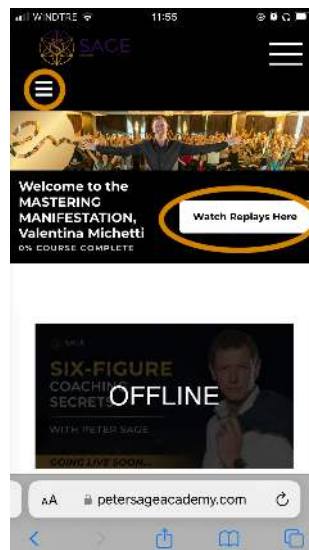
WINDTRE 11:55

SAGE

Welcome to the MASTERING MANIFESTATION, Valentina Michetti
0% COURSE COMPLETE

Watch Replays Here

SAGE
SIX-FIGURE COACHING SECRETS
OFFLINE
WITH PETER SAGE
GOING LIVE SOON...

AA petersageacademy.com